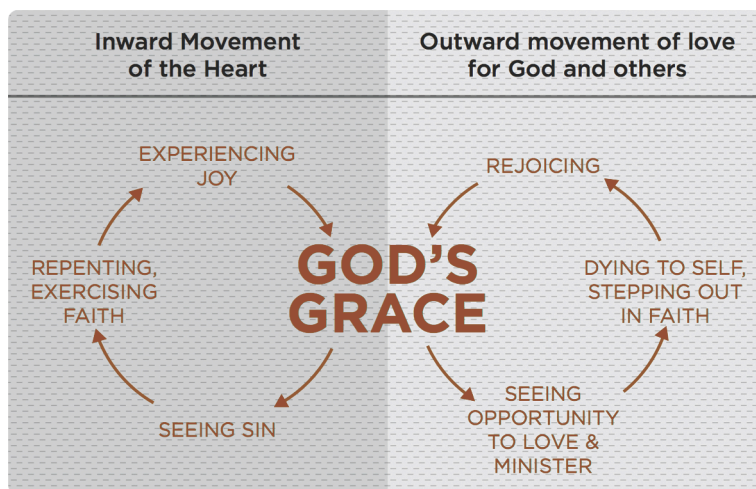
Inward Movement of the Heart

Outward movement of love for God and others

EXPERIENCING JOY

REPENTING, EXERCISING FAITH

SEEING SIN

GOD'S GRACE

REJOICING

DYING TO SELF, STEPPING OUT IN FAITH

SEEING OPPORTUNITY TO LOVE & MINISTER